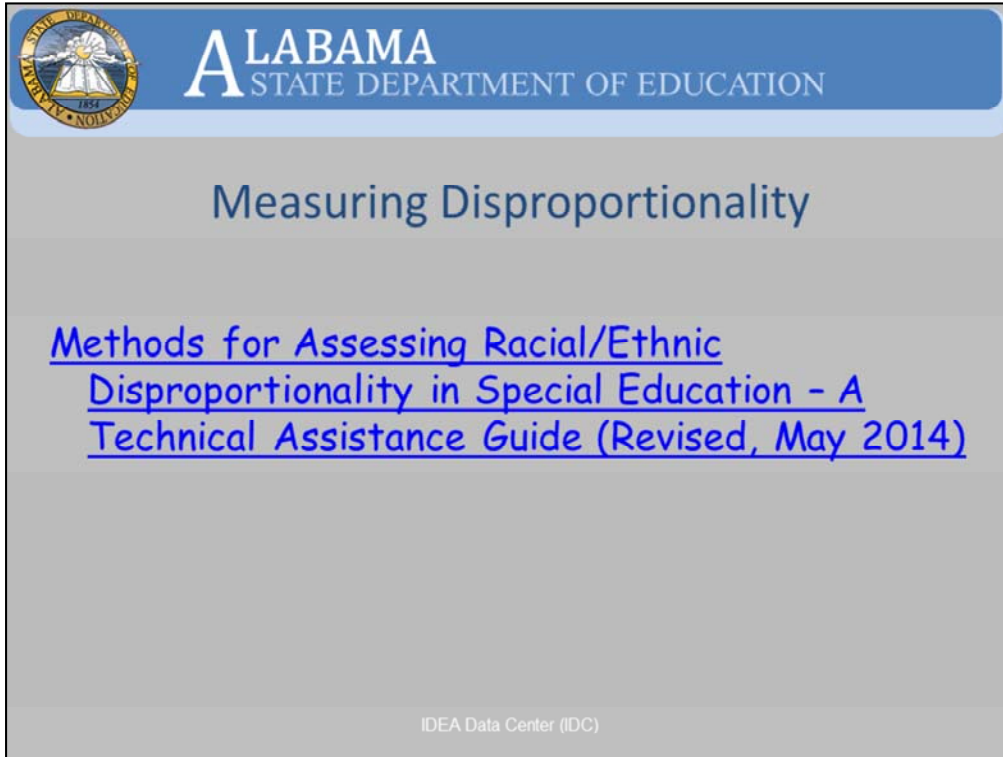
ALABAMA STATE DEPARTMENT OF EDUCATION

ALABAMA STATE DEPARTMENT OF EDUCATION 1854

Measuring Disproportionality

Methods for Assessing Racial/Ethnic Disproportionality in Special Education – A Technical Assistance Guide (Revised, May 2014)

IDEA Data Center (IDC)